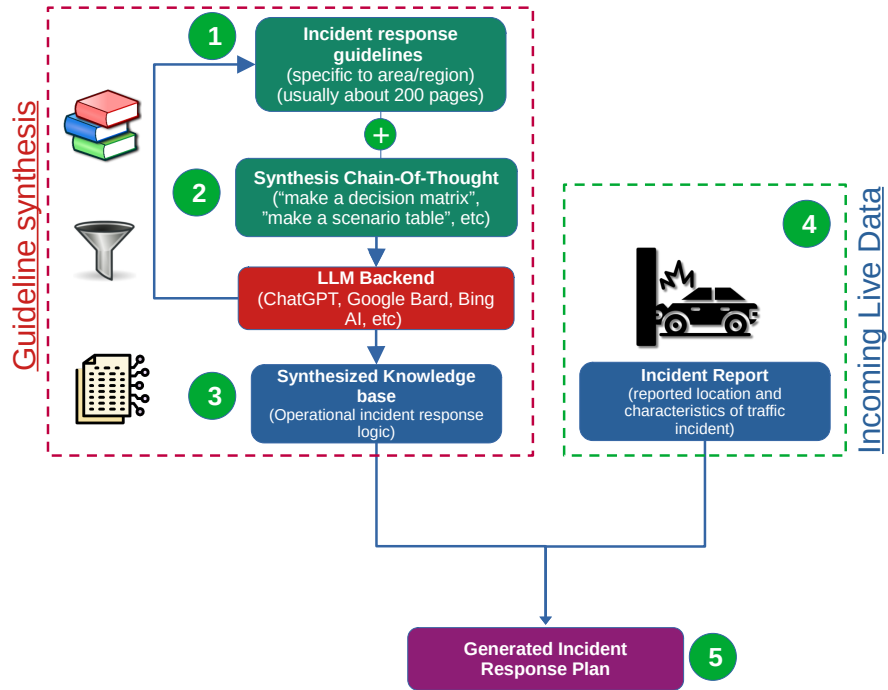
Guideline synthesis

1

Incident response guidelines
(specific to area/region)
(usually about 200 pages)

+

2

Synthesis Chain-Of-Thought
("make a decision matrix", "make a scenario table", etc)

LLM Backend
(ChatGPT, Google Bard, Bing AI, etc)

3

Synthesized Knowledge base
(Operational incident response logic)

Incoming Live Data

4

Incident Report
(reported location and characteristics of traffic incident)

Generated Incident Response Plan

5